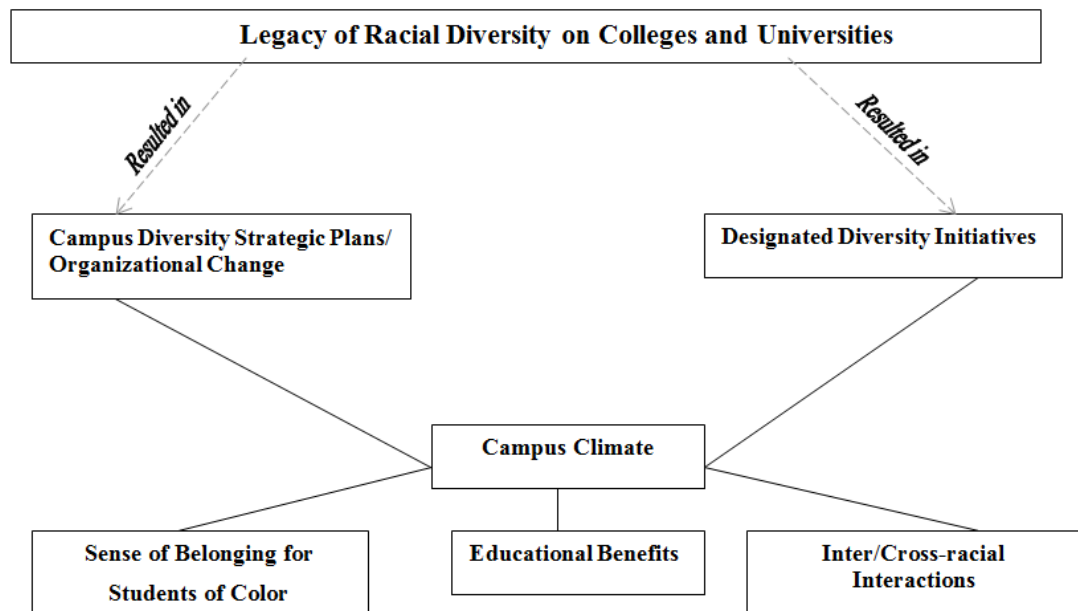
Legacy of Racial Diversity on Colleges and Universities

Resulted in

Resulted in

Campus Diversity Strategic Plans/ Organizational Change

Designated Diversity Initiatives

Campus Climate

Sense of Belonging for Students of Color

Educational Benefits

Inter/Cross-racial Interactions